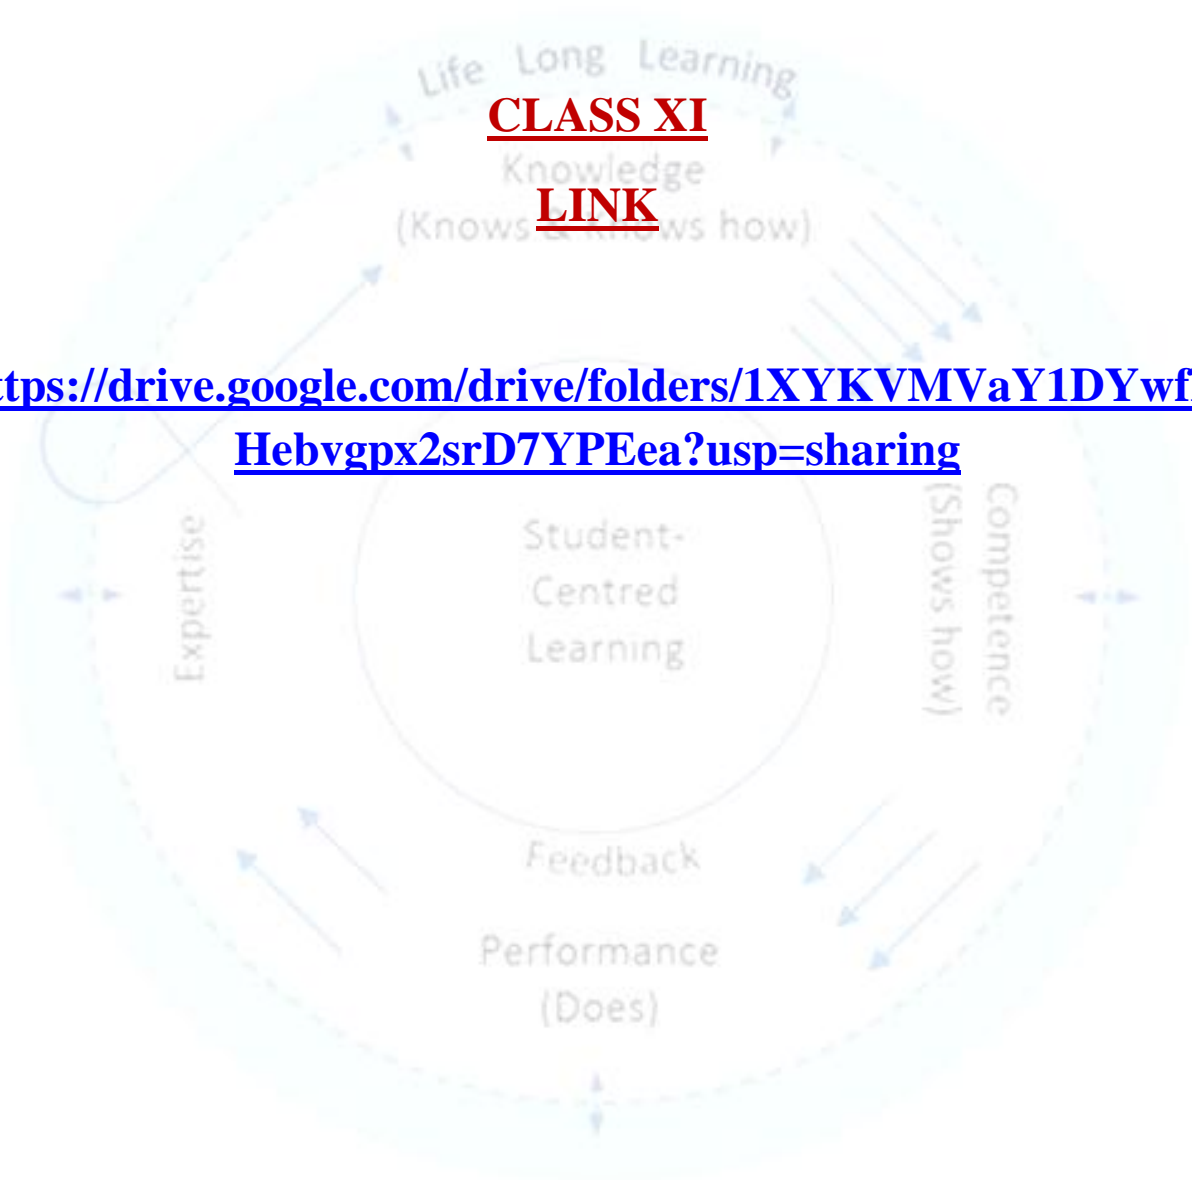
Life Long Learning

CLASS XI

Knowledge

LINK

(Knows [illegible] ws how)

ttps://drive.google.com/drive/folders/1XYKVMVaY1DYwf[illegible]
Hebvgpx2srD7YPEea?usp=sharing

Expertise

Student-Centred Learning

Competence (Shows how)

Feedback

Performance (Does)